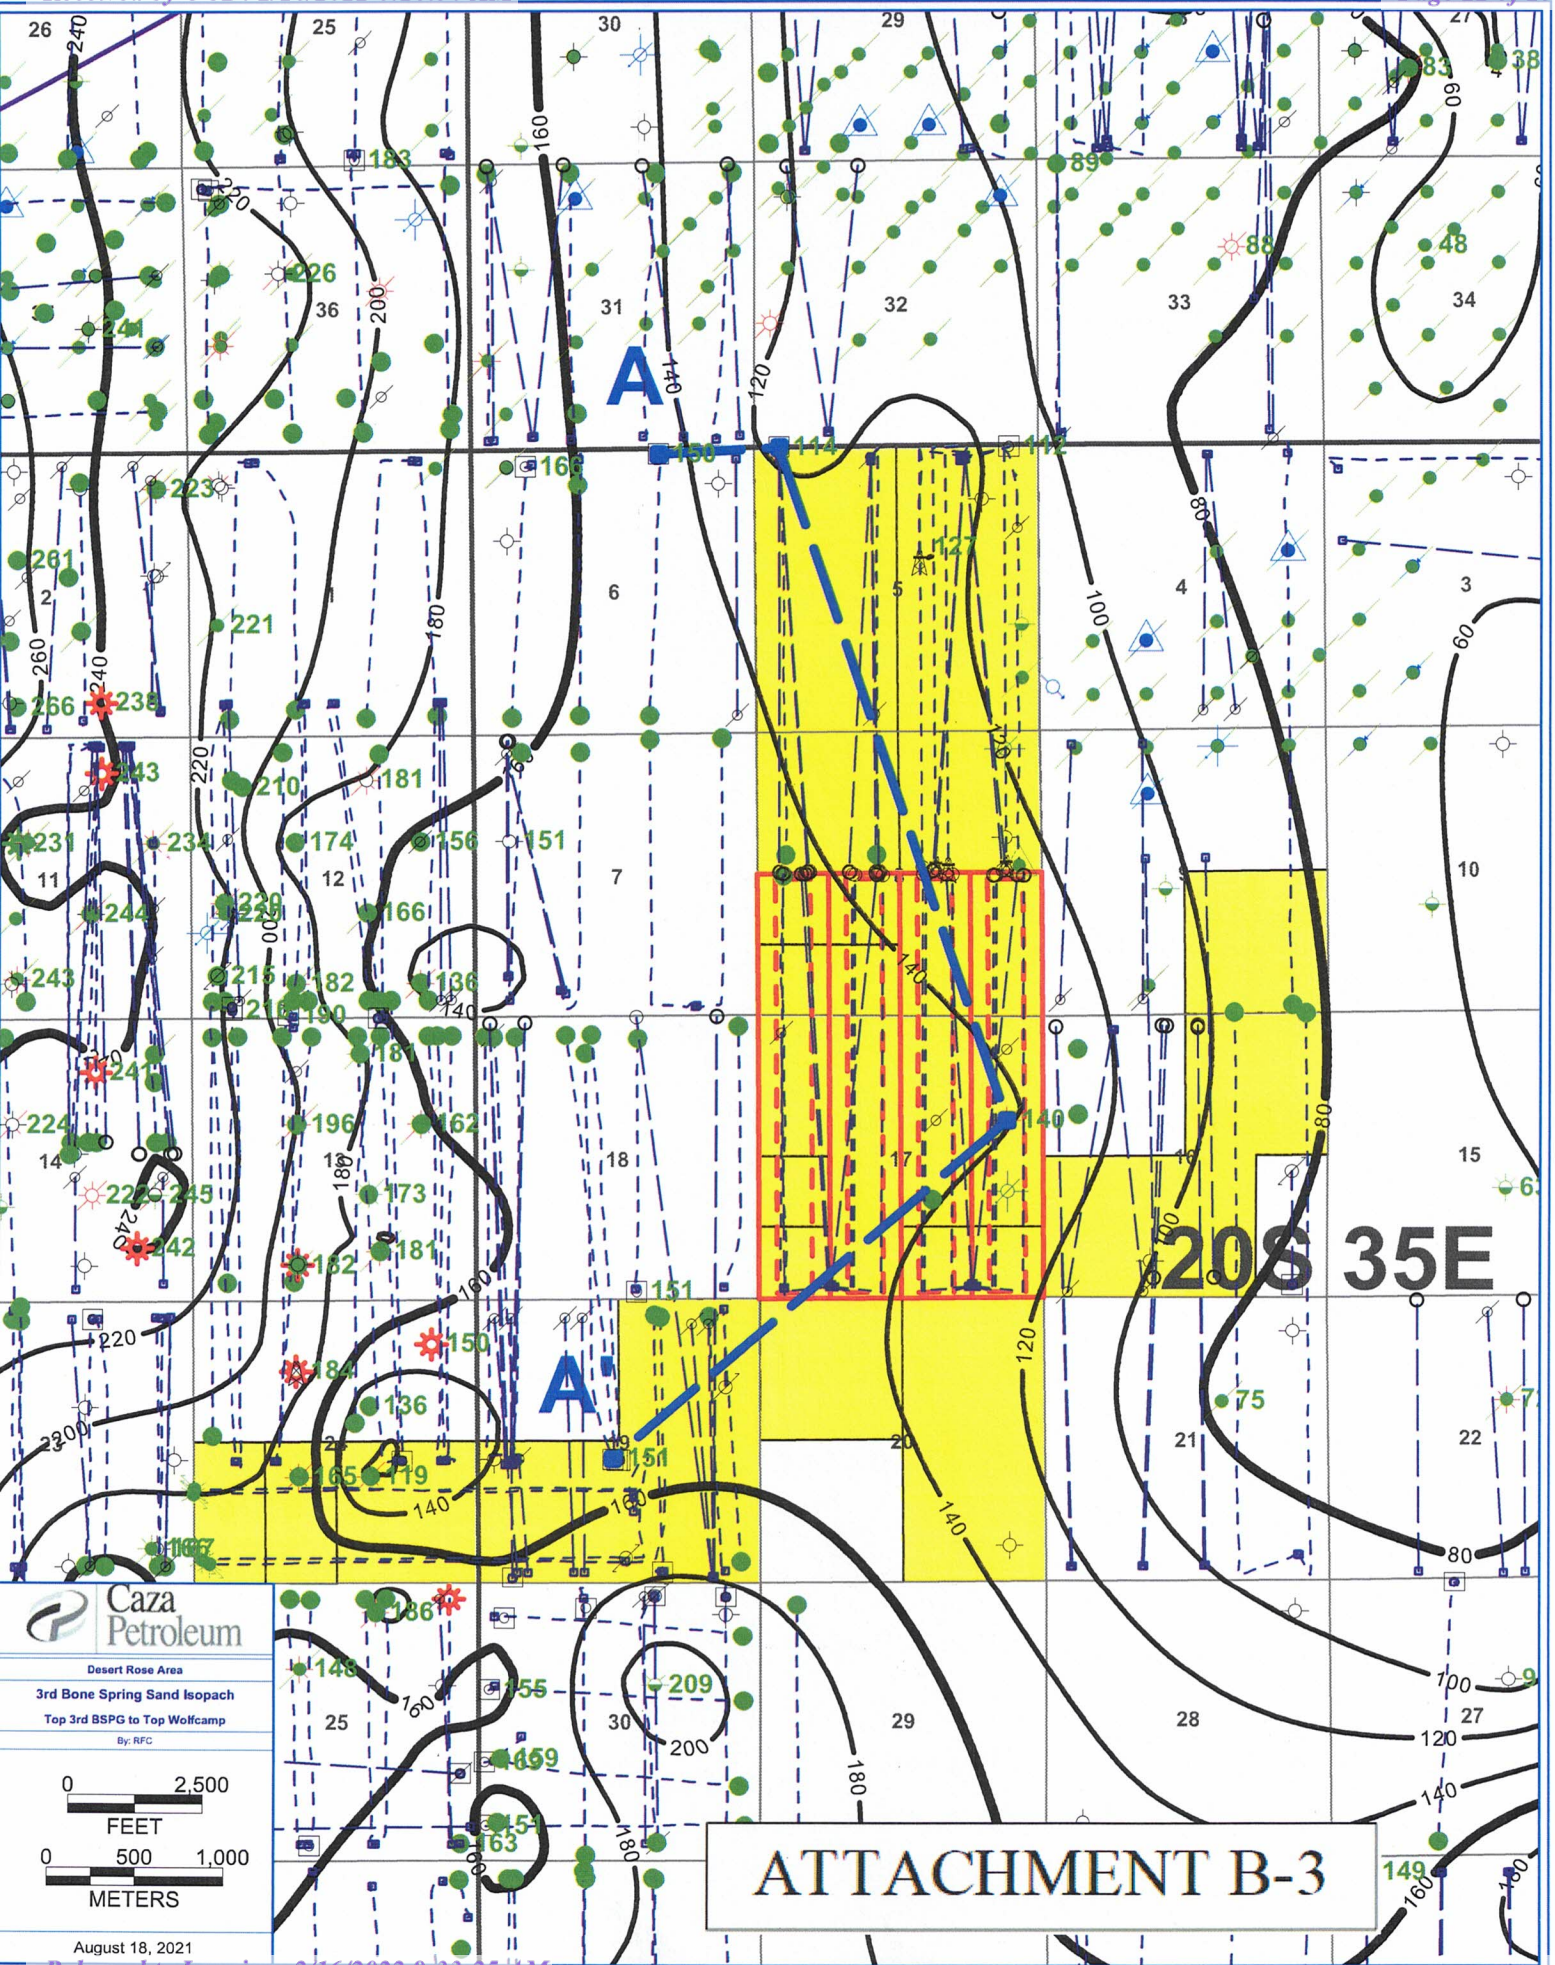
26
240
25
30
29
27
160
83
38
60
183
89
220
88
48
226
36
200
31
32
33
34
241
A
140
120
150
114
112
166
223
80
127
261
6
5
4
3
2
221
180
100
260
60
240
266
238
220
210
181
243
120
231
234
174
156
151
11
12
7
10
244
229
228
166
200
243
215
182
136
140
216
190
181
241
140
224
196
162
14
13
180
18
17
16
15
222
245
173
63
240
242
181
182
160
100
20S 35E
151
220
150
184
120
A'
136
75
7
200
22
24
20
21
165
119
140
160
151
140
167
80
Caza Petroleum
186
Desert Rose Area
3rd Bone Spring Sand Isopach
Top 3rd BSPG to Top Wolfcamp
By: RFC
148
155
209
100
9
25
30
29
28
27
160
200
180
120
0
2,500
FEET
159
140
0
500
1,000
METERS
151
163
180
180
ATTACHMENT B-3
149
160
160
August 18, 2021